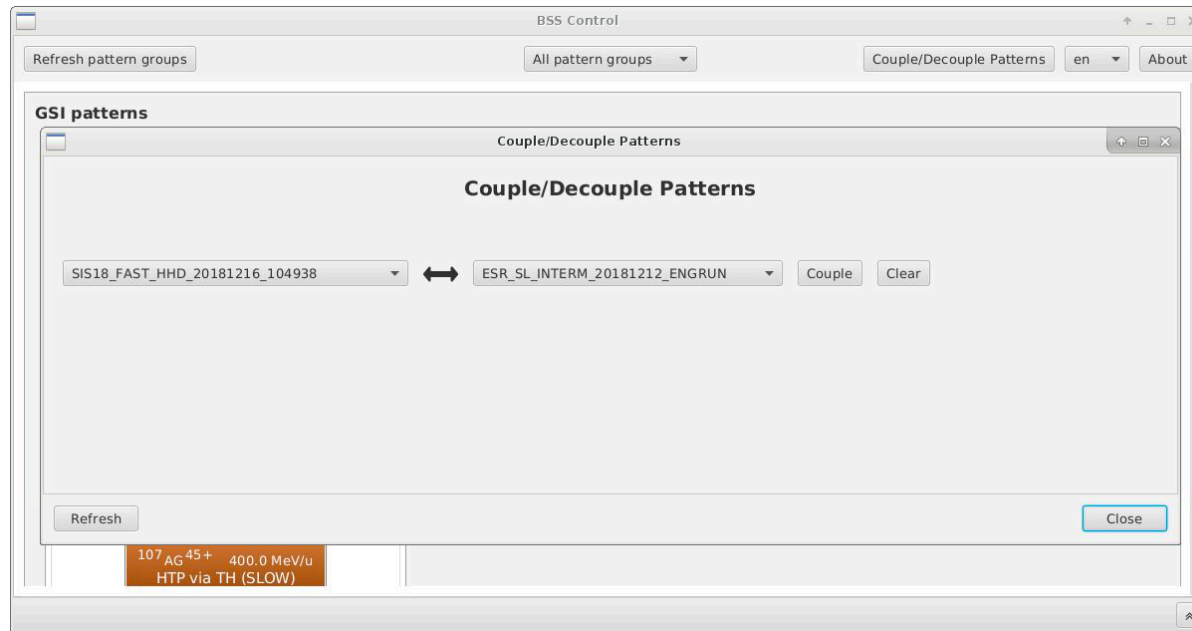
BSS Control

Refresh pattern groups

All pattern groups

Couple/Decouple Patterns

en

About

GSI patterns

Couple/Decouple Patterns

Couple/Decouple Patterns

SIS18_FAST_HHD_20181216_104938

ESR_SL_INTERM_20181212_ENGRUN

Couple

Clear

Refresh

Close

$^{107}AG^{45+}$ 400.0 MeV/u
HTP via TH (SLOW)